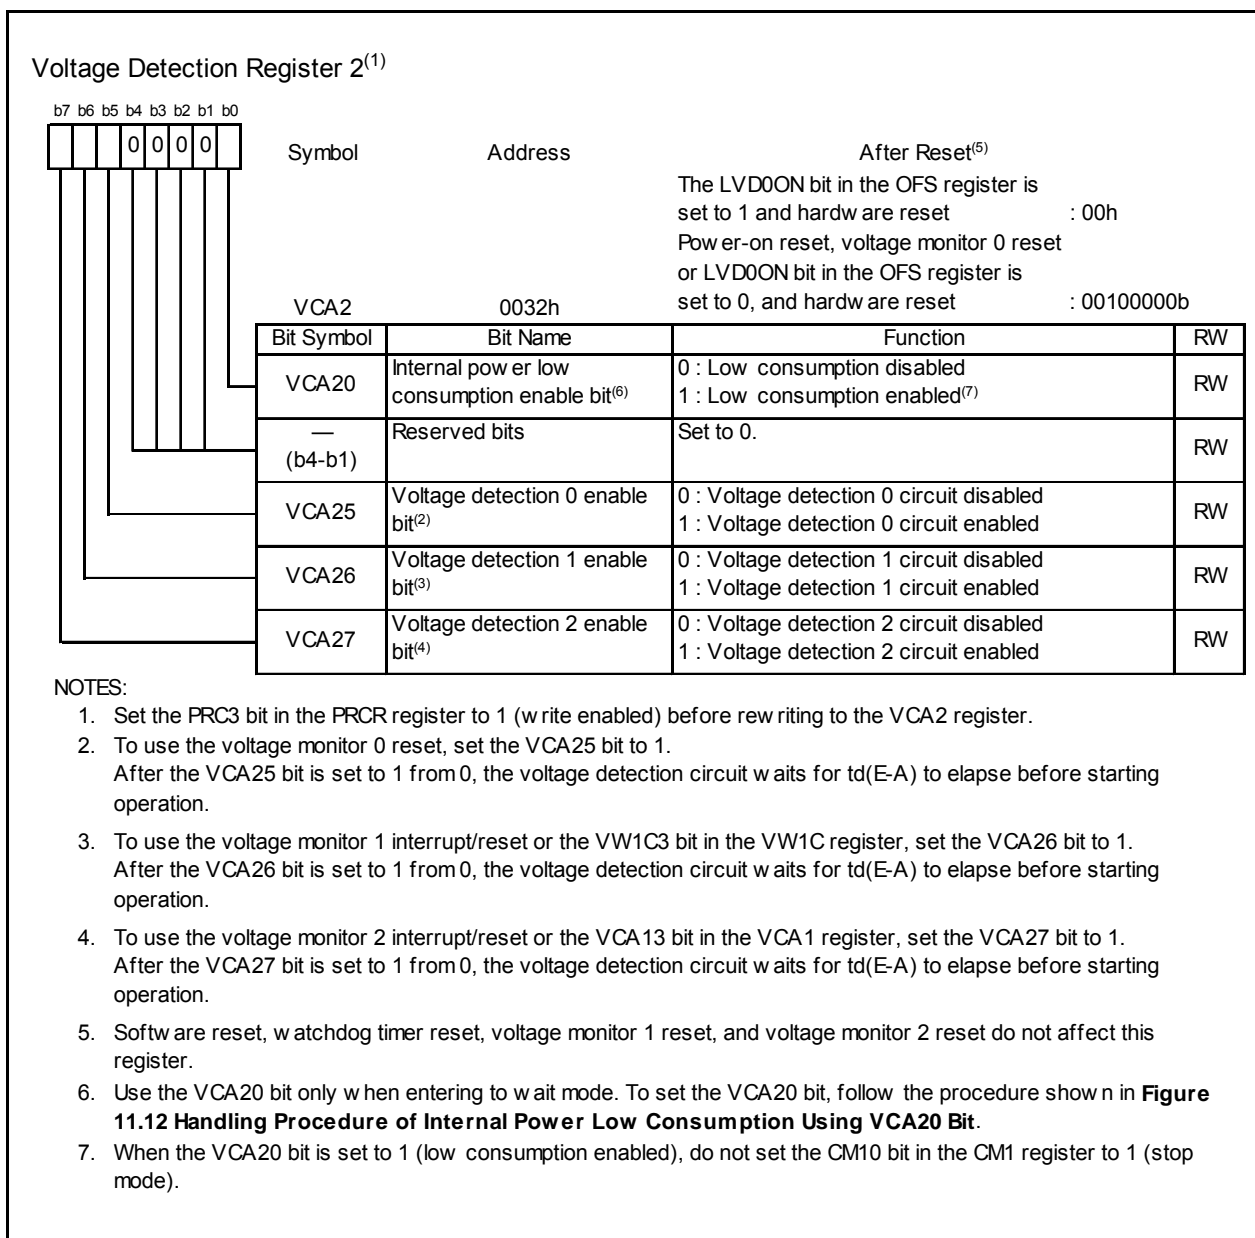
Voltage Detection Register 2$^{(1)}$

b7 b6 b5 b4 b3 b2 b1 b0

0 0 0 0

Symbol | Address | After Reset$^{(5)}$

The LVD0ON bit in the OFS register is set to 1 and hardw are reset : 00h
Pow er-on reset, voltage monitor 0 reset or LVD0ON bit in the OFS register is set to 0, and hardw are reset : 00100000b

VCA2 0032h

| Bit Symbol | Bit Name | Function | RW |
|---|---|---|---|
| VCA20 | Internal pow er low consumption enable bit$^{(6)}$ | 0 : Low consumption disabled 1 : Low consumption enabled$^{(7)}$ | RW |
| — (b4-b1) | Reserved bits | Set to 0. | RW |
| VCA25 | Voltage detection 0 enable bit$^{(2)}$ | 0 : Voltage detection 0 circuit disabled 1 : Voltage detection 0 circuit enabled | RW |
| VCA26 | Voltage detection 1 enable bit$^{(3)}$ | 0 : Voltage detection 1 circuit disabled 1 : Voltage detection 1 circuit enabled | RW |
| VCA27 | Voltage detection 2 enable bit$^{(4)}$ | 0 : Voltage detection 2 circuit disabled 1 : Voltage detection 2 circuit enabled | RW |

NOTES:
1. Set the PRC3 bit in the PRCR register to 1 (w rite enabled) before rew riting to the VCA2 register.
2. To use the voltage monitor 0 reset, set the VCA25 bit to 1.
After the VCA25 bit is set to 1 from 0, the voltage detection circuit w aits for td(E-A) to elapse before starting operation.
3. To use the voltage monitor 1 interrupt/reset or the VW1C3 bit in the VW1C register, set the VCA26 bit to 1.
After the VCA26 bit is set to 1 from 0, the voltage detection circuit w aits for td(E-A) to elapse before starting operation.
4. To use the voltage monitor 2 interrupt/reset or the VCA13 bit in the VCA1 register, set the VCA27 bit to 1.
After the VCA27 bit is set to 1 from 0, the voltage detection circuit w aits for td(E-A) to elapse before starting operation.
5. Softw are reset, w atchdog timer reset, voltage monitor 1 reset, and voltage monitor 2 reset do not affect this register.
6. Use the VCA20 bit only w hen entering to w ait mode. To set the VCA20 bit, follow the procedure show n in Figure 11.12 Handling Procedure of Internal Pow er Low Consumption Using VCA20 Bit.
7. When the VCA20 bit is set to 1 (low consumption enabled), do not set the CM10 bit in the CM1 register to 1 (stop mode).